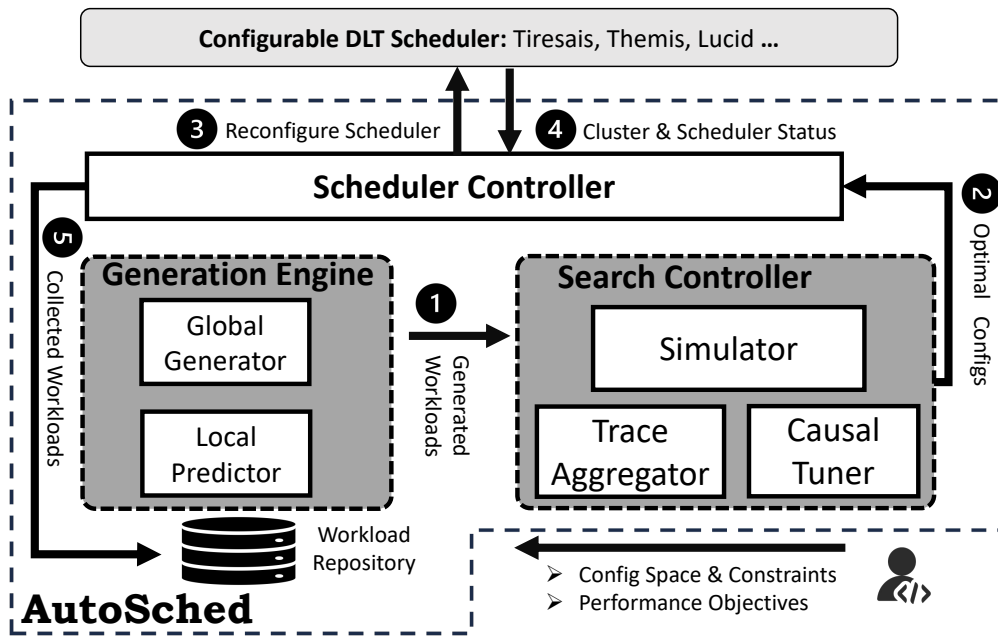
**Configurable DLT Scheduler:** Tiresais, Themis, Lucid **…**

3 Reconfigure Scheduler

4 Cluster & Scheduler Status

**Scheduler Controller**

2 Optimal Configs

5 Collected Workloads

**Generation Engine**

Global Generator

Local Predictor

1 Generated Workloads

**Search Controller**

Simulator

Trace Aggregator

Causal Tuner

Workload Repository

➢ Config Space & Constraints
➢ Performance Objectives

**AutoSched**